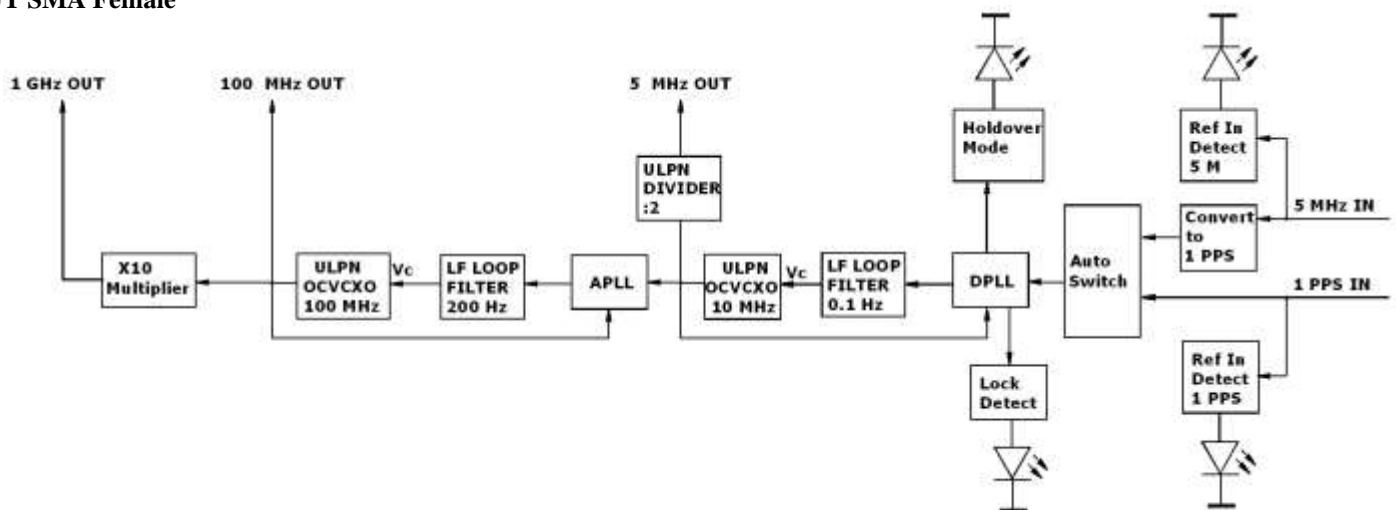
T SMA Female

1 GHz OUT

100 MHz OUT

5 MHz OUT

ULPN DIVIDER :2

Holdover Mode

Ref In Detect 5 M

5 MHz IN

Convert to 1 PPS

Auto Switch

X10 Multiplier

ULPN OCVCXO 100 MHz

Vc

LF LOOP FILTER 200 Hz

APLL

ULPN OCVCXO 10 MHz

Vc

LF LOOP FILTER 0.1 Hz

DPLL

1 PPS IN

Ref In Detect 1 PPS

Lock Detect